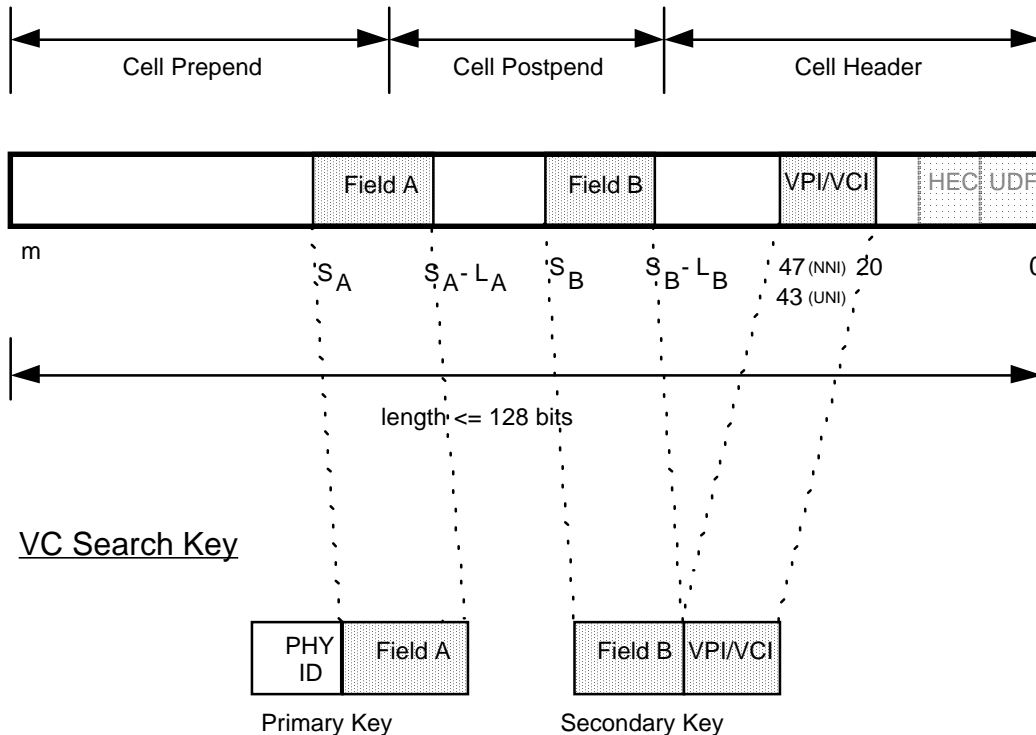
Cell Prepend

Cell Postpend

Cell Header

Field A

Field B

VPI/VCI

HEC

UDF

m

$S_A$

$S_A - L_A$

$S_B$

$S_B - L_B$

47 (NNI)

20

43 (UNI)

0

length <= 128 bits

VC Search Key

PHY ID

Field A

Field B

VPI/VCI

Primary Key

Secondary Key